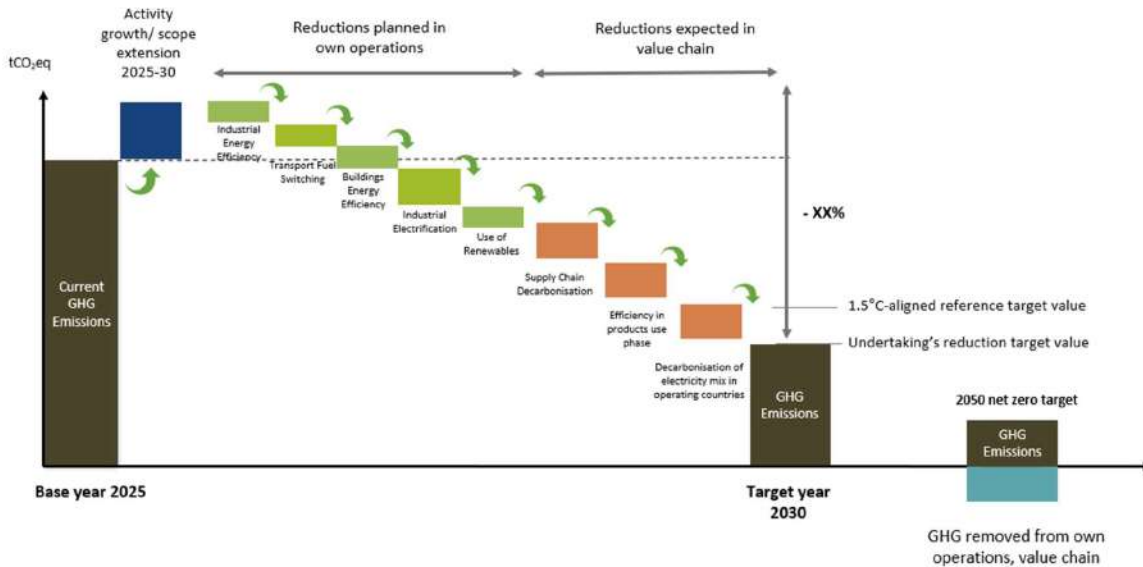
Activity growth/ scope extension 2025-30

Reductions planned in own operations

Reductions expected in value chain

$tCO_2eq$

Industrial Energy Efficiency

Transport Fuel Switching

Buildings Energy Efficiency

Industrial Electrification

Use of Renewables

Supply Chain Decarbonisation

Efficiency in products use phase

Decarbonisation of electricity mix in operating countries

- XX%

1.5°C-aligned reference target value

Undertaking's reduction target value

Current GHG Emissions

GHG Emissions

2050 net zero target

GHG Emissions

Base year 2025

Target year 2030

GHG removed from own operations, value chain